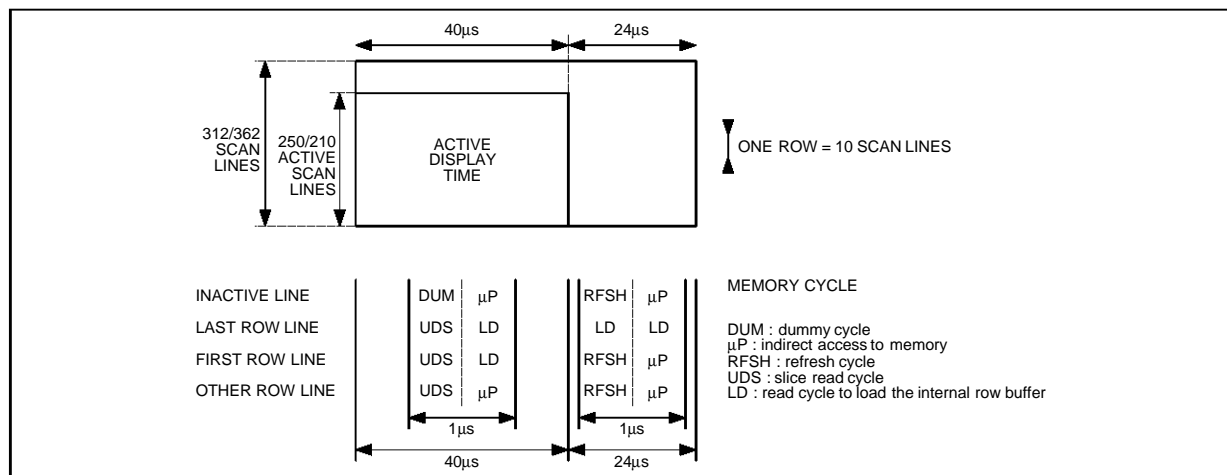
40µs

24µs

312/362 SCAN LINES

250/210 ACTIVE SCAN LINES

ACTIVE DISPLAY TIME

ONE ROW = 10 SCAN LINES

| | | | | |
|---|---|---|---|---|
| INACTIVE LINE | DUM | µP | RFSH | µP |
| LAST ROW LINE | UDS | LD | LD | LD |
| FIRST ROW LINE | UDS | LD | RFSH | µP |
| OTHER ROW LINE | UDS | µP | RFSH | µP |

1µs

1µs

40µs

24µs

MEMORY CYCLE

DUM : dummy cycle
µP : indirect access to memory
RFSH : refresh cycle
UDS : slice read cycle
LD : read cycle to load the internal row buffer